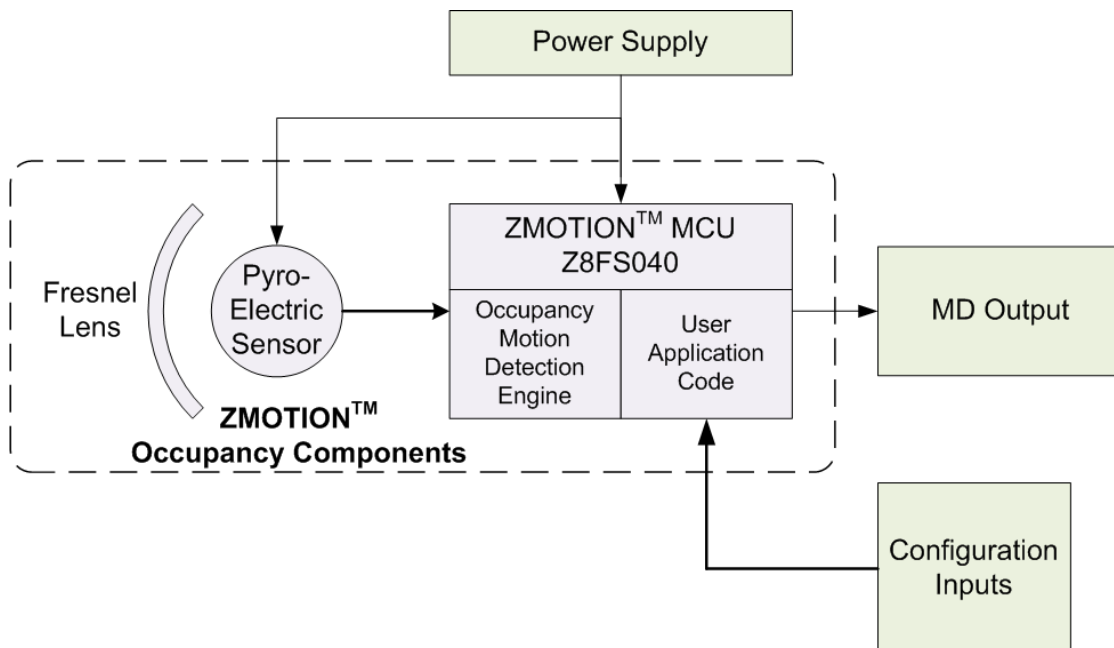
Power Supply

Fresnel Lens

Pyro-Electric Sensor

ZMOTION$^{TM}$ MCU
Z8FS040

Occupancy Motion Detection Engine

User Application Code

MD Output

ZMOTION$^{TM}$
Occupancy Components

Configuration Inputs